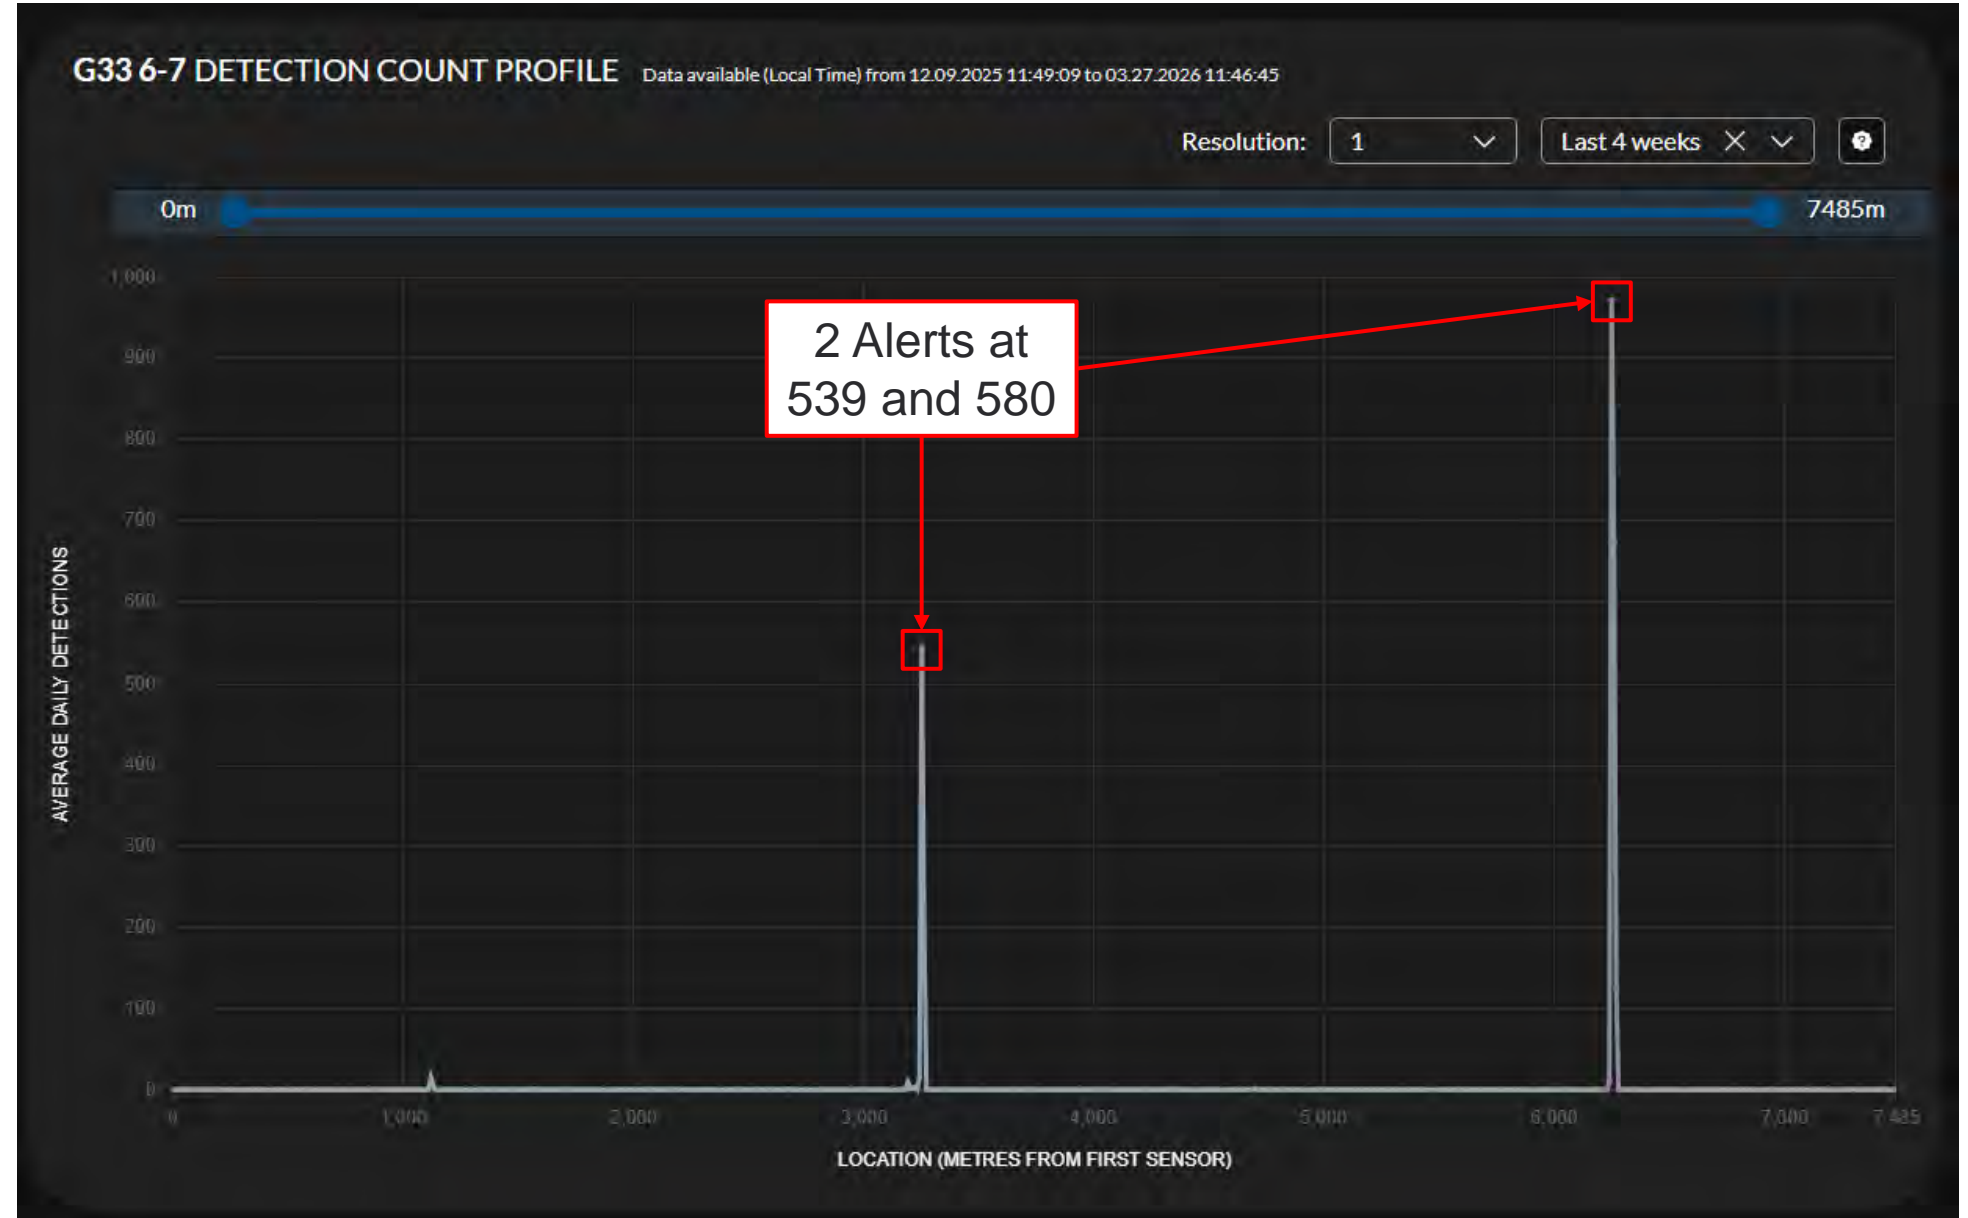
G33 6-7 DETECTION COUNT PROFILE Data available (Local Time) from 12.09.2025 11:49:09 to 03.27.2026 11:46:45

Resolution: 1 Last 4 weeks

0m 7485m

2 Alerts at 539 and 580

AVERAGE DAILY DETECTIONS

1,000
900
800
700
600
500
400
300
200
100
0

0 1,000 2,000 3,000 4,000 5,000 6,000 7,000 7,485

LOCATION (METRES FROM FIRST SENSOR)